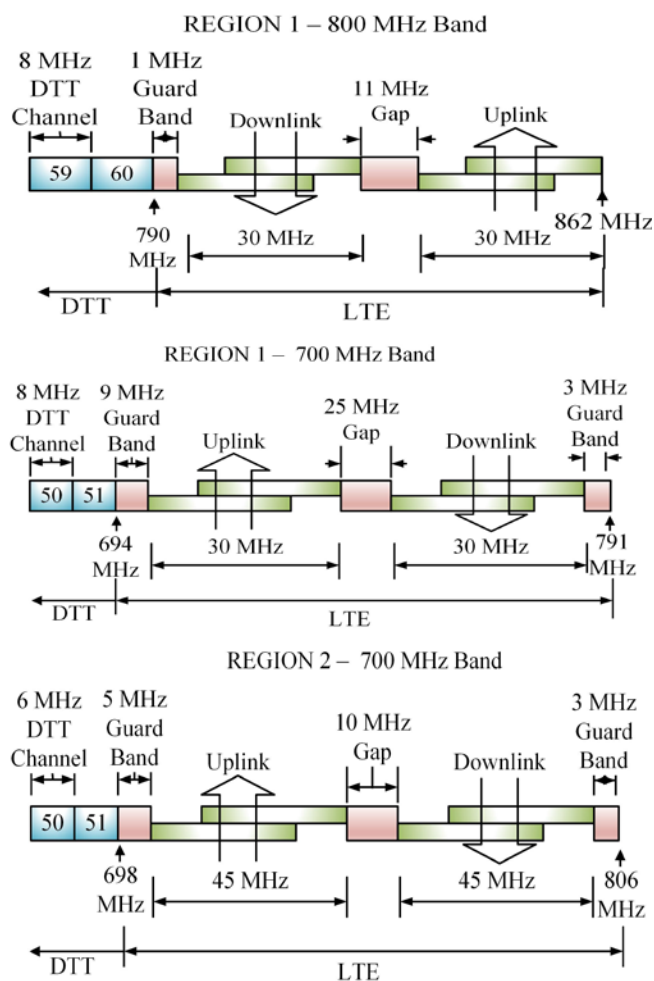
REGION 1 – 800 MHz Band

8 MHz DTT Channel

1 MHz Guard Band

Downlink

11 MHz Gap

Uplink

59

60

790 MHz

30 MHz

30 MHz

862 MHz

DTT

LTE

REGION 1 – 700 MHz Band

8 MHz DTT Channel

9 MHz Guard Band

Uplink

25 MHz Gap

Downlink

3 MHz Guard Band

50

51

694 MHz

30 MHz

30 MHz

791 MHz

DTT

LTE

REGION 2 – 700 MHz Band

6 MHz DTT Channel

5 MHz Guard Band

Uplink

10 MHz Gap

Downlink

3 MHz Guard Band

50

51

698 MHz

45 MHz

45 MHz

806 MHz

DTT

LTE